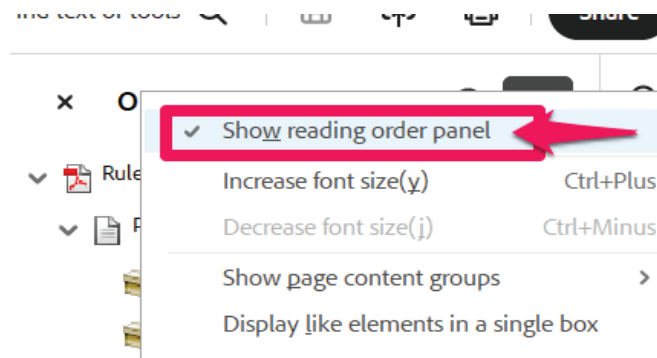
Find text or tools

Share

×

O

Rule

P

Show reading order panel

Increase font size(y) Ctrl+Plus

Decrease font size(j) Ctrl+Minus

Show page content groups >

Display like elements in a single box